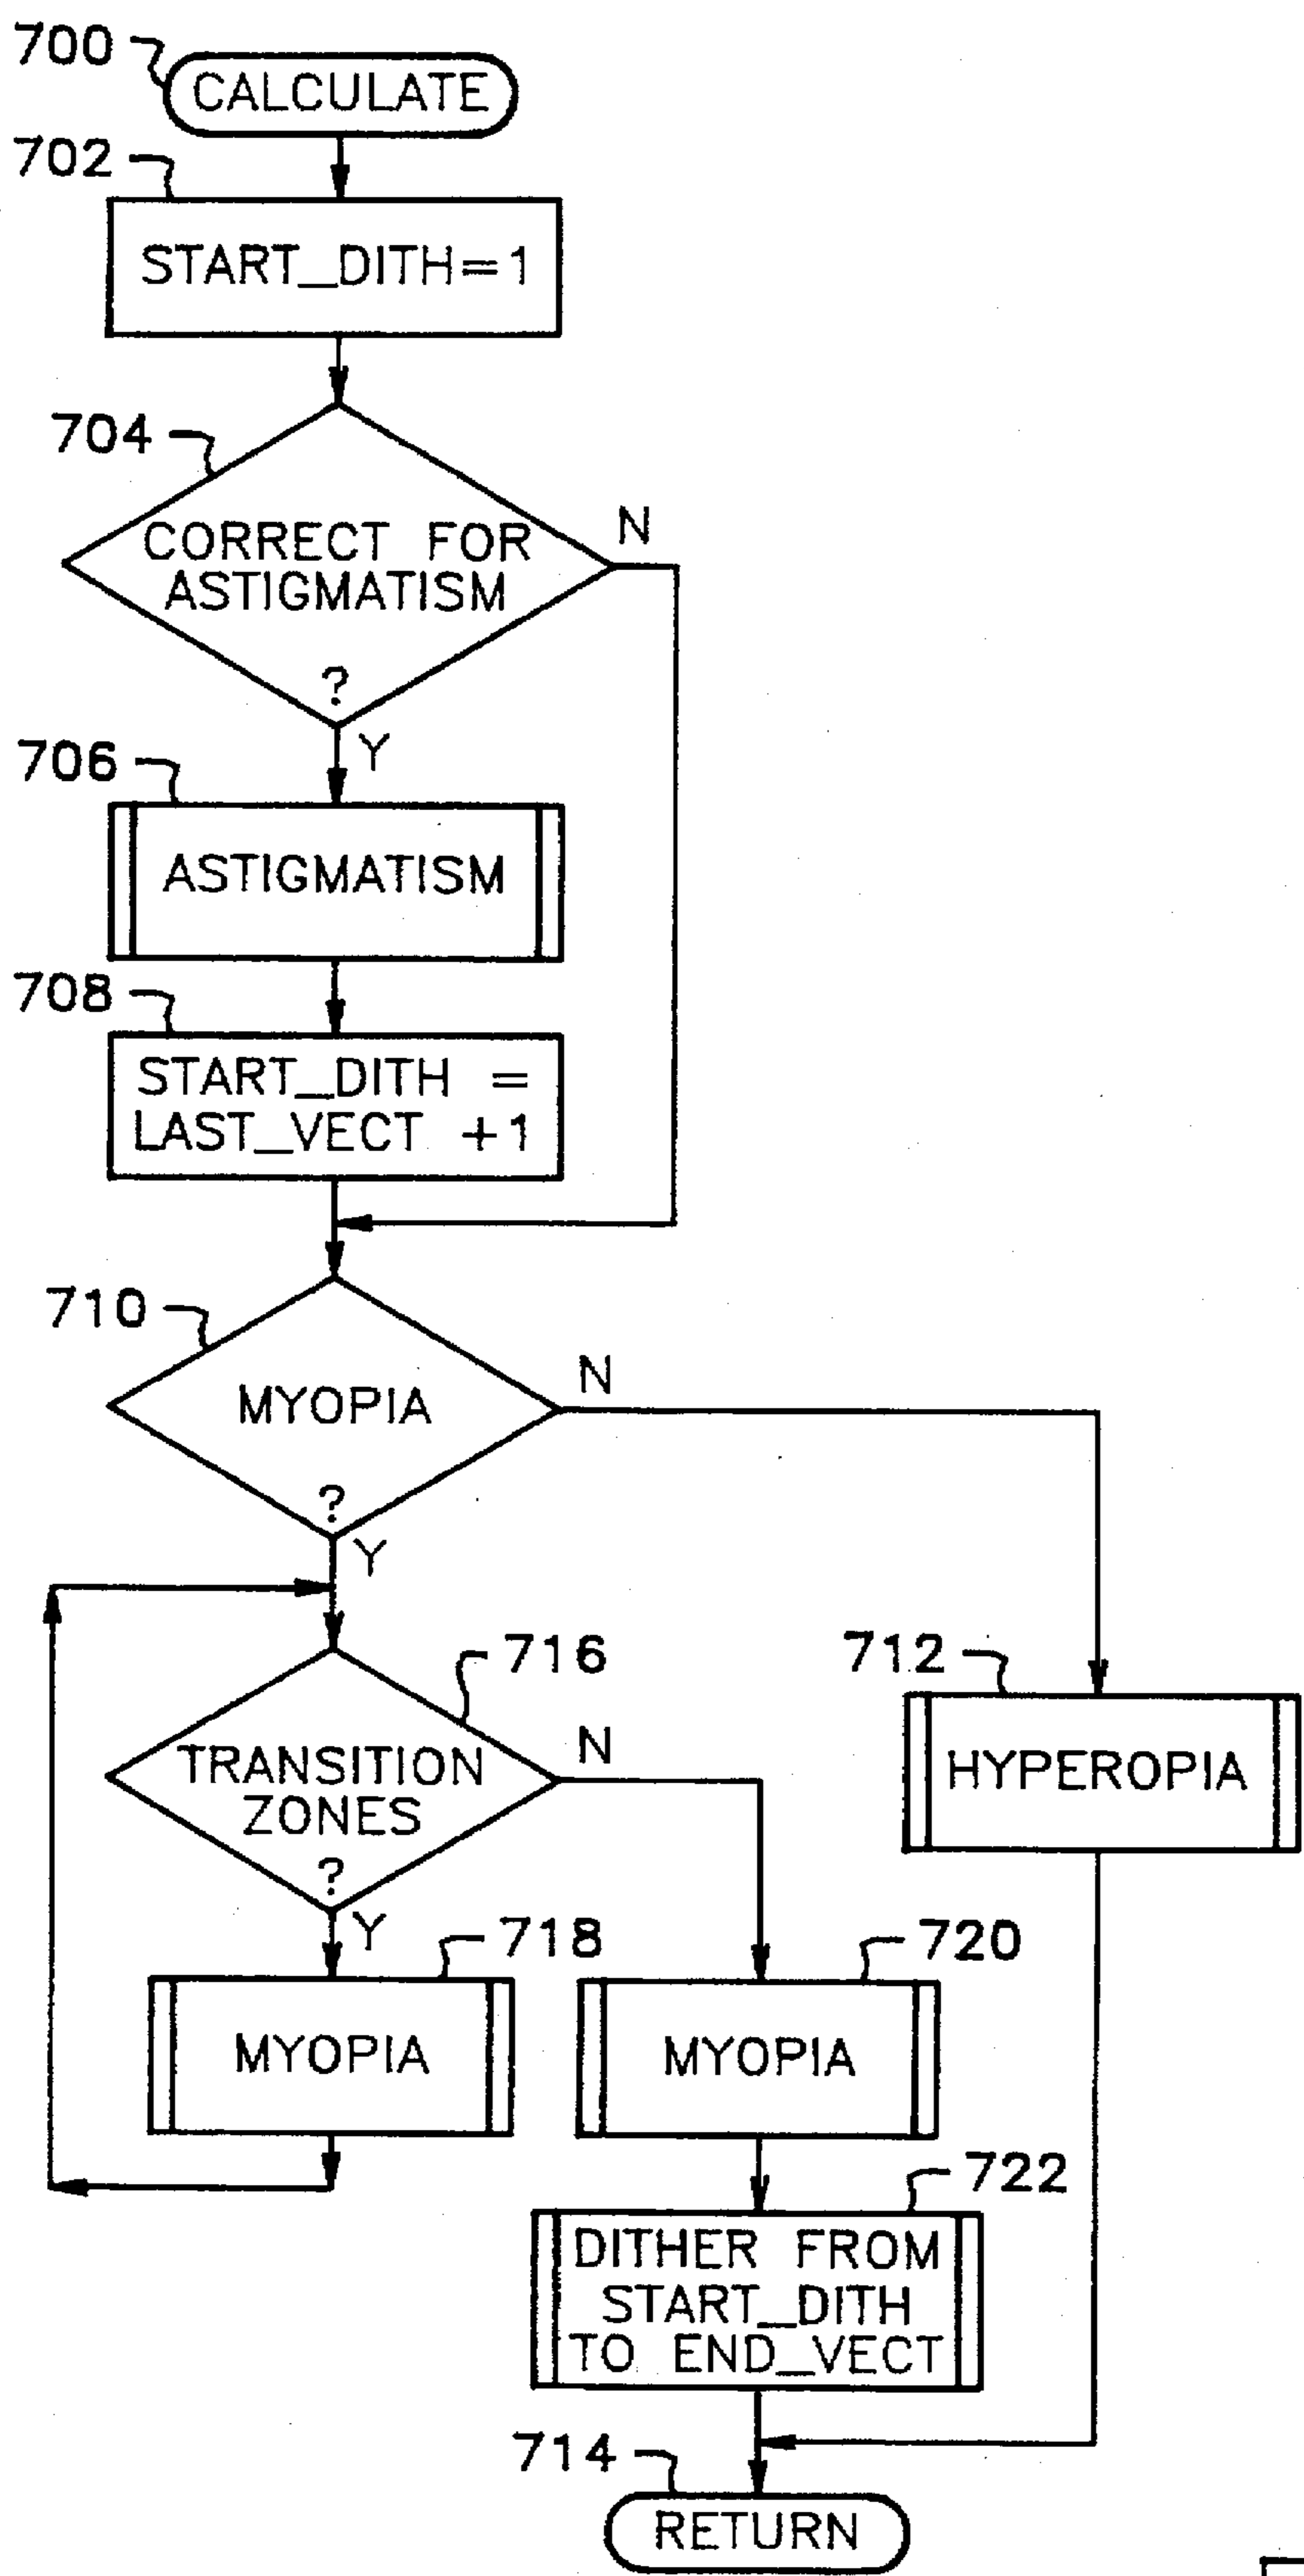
700
CALCULATE

702
START_DITH=1

704
CORRECT FOR ASTIGMATISM ?
N
Y

706
ASTIGMATISM

708
START_DITH = LAST_VECT +1

710
MYOPIA ?
N
Y

716
TRANSITION ZONES ?
N
Y

712
HYPEROPIA

718
MYOPIA

720
MYOPIA

722
DITHER FROM START_DITH TO END_VECT

714
RETURN